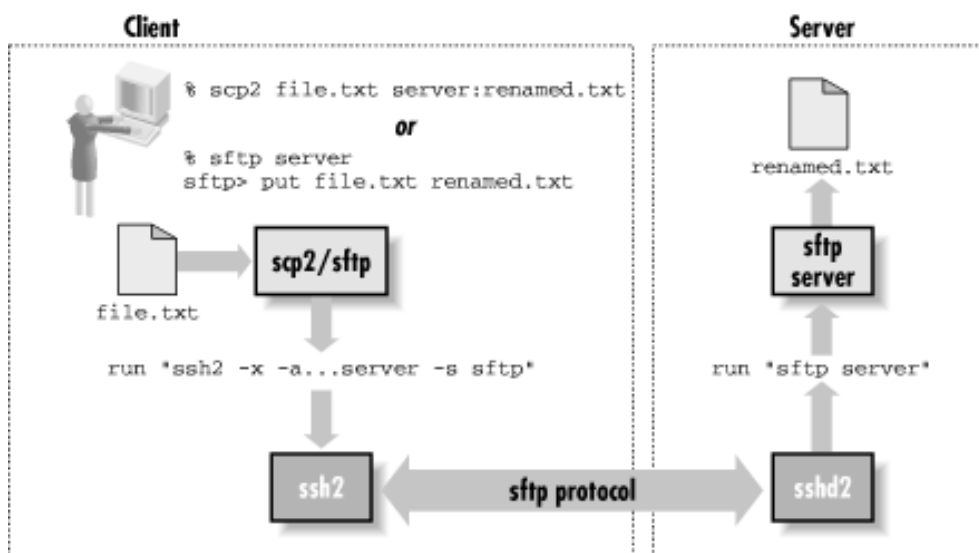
Client

% scp2 file.txt server:renamed.txt

or

% sftp server
sftp> put file.txt renamed.txt

file.txt

scp2/sftp

run "ssh2 -x -a...server -s sftp"

ssh2

sftp protocol

Server

renamed.txt

sftp server

run "sftp server"

sshd2